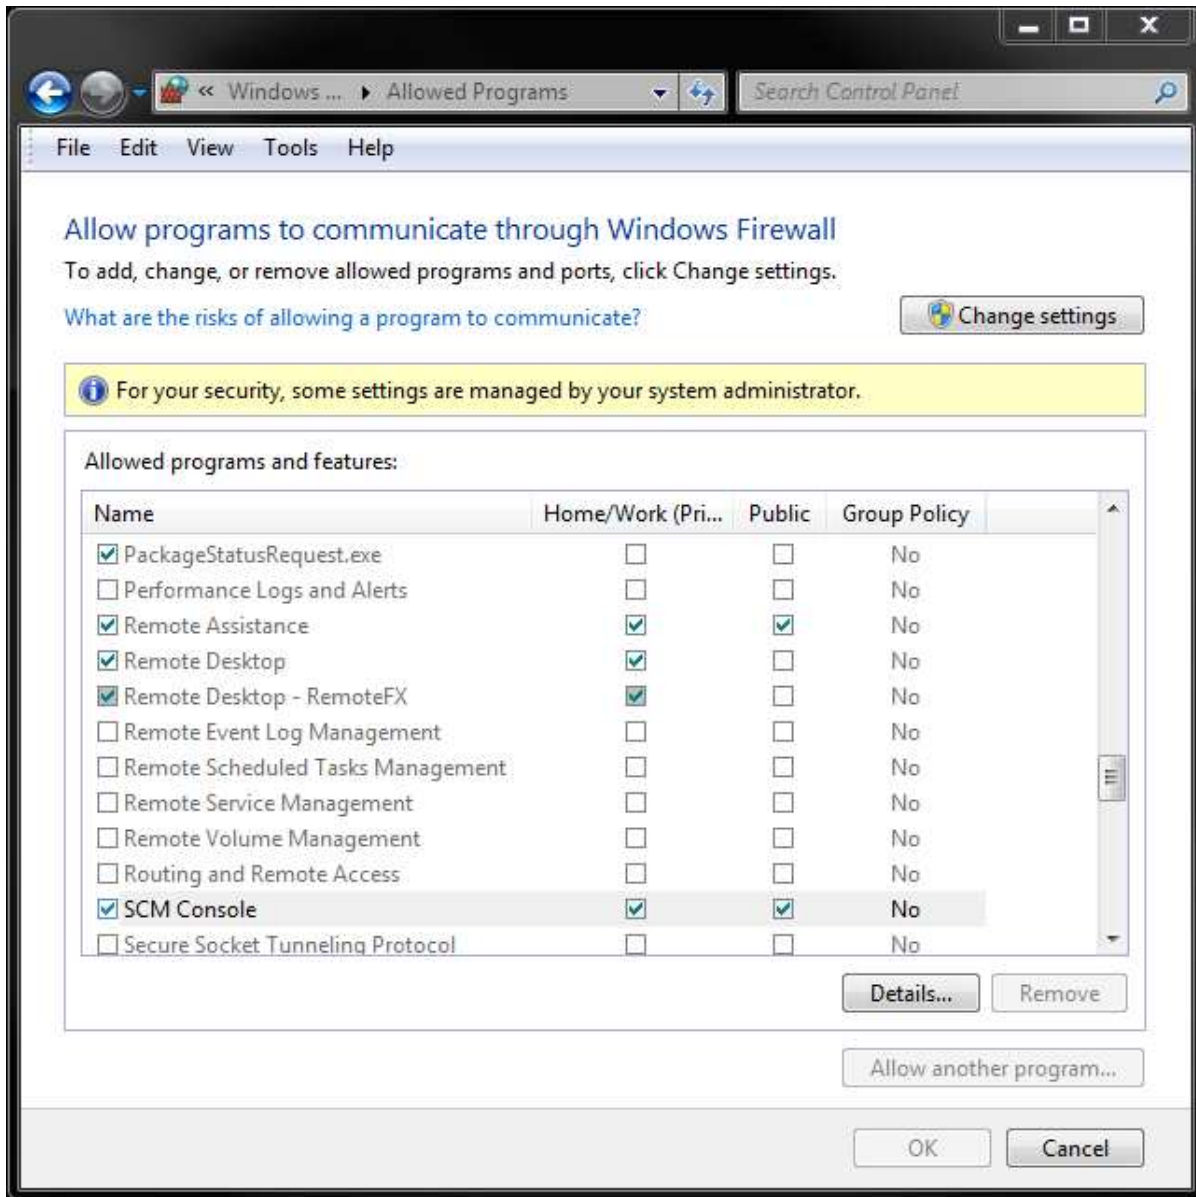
« Windows ... ▸ Allowed Programs

Search Control Panel

File Edit View Tools Help

Allow programs to communicate through Windows Firewall

To add, change, or remove allowed programs and ports, click Change settings.

What are the risks of allowing a program to communicate?

Change settings

For your security, some settings are managed by your system administrator.

Allowed programs and features:

| Name | Home/Work (Pri... | Public | Group Policy |
|---|---|---|---|
| ☑ PackageStatusRequest.exe | ☐ | ☐ | No |
| ☐ Performance Logs and Alerts | ☐ | ☐ | No |
| ☑ Remote Assistance | ☑ | ☑ | No |
| ☑ Remote Desktop | ☑ | ☐ | No |
| ☑ Remote Desktop - RemoteFX | ☑ | ☐ | No |
| ☐ Remote Event Log Management | ☐ | ☐ | No |
| ☐ Remote Scheduled Tasks Management | ☐ | ☐ | No |
| ☐ Remote Service Management | ☐ | ☐ | No |
| ☐ Remote Volume Management | ☐ | ☐ | No |
| ☐ Routing and Remote Access | ☐ | ☐ | No |
| ☑ SCM Console | ☑ | ☑ | No |
| ☐ Secure Socket Tunneling Protocol | ☐ | ☐ | No |

Details... Remove

Allow another program...

OK Cancel